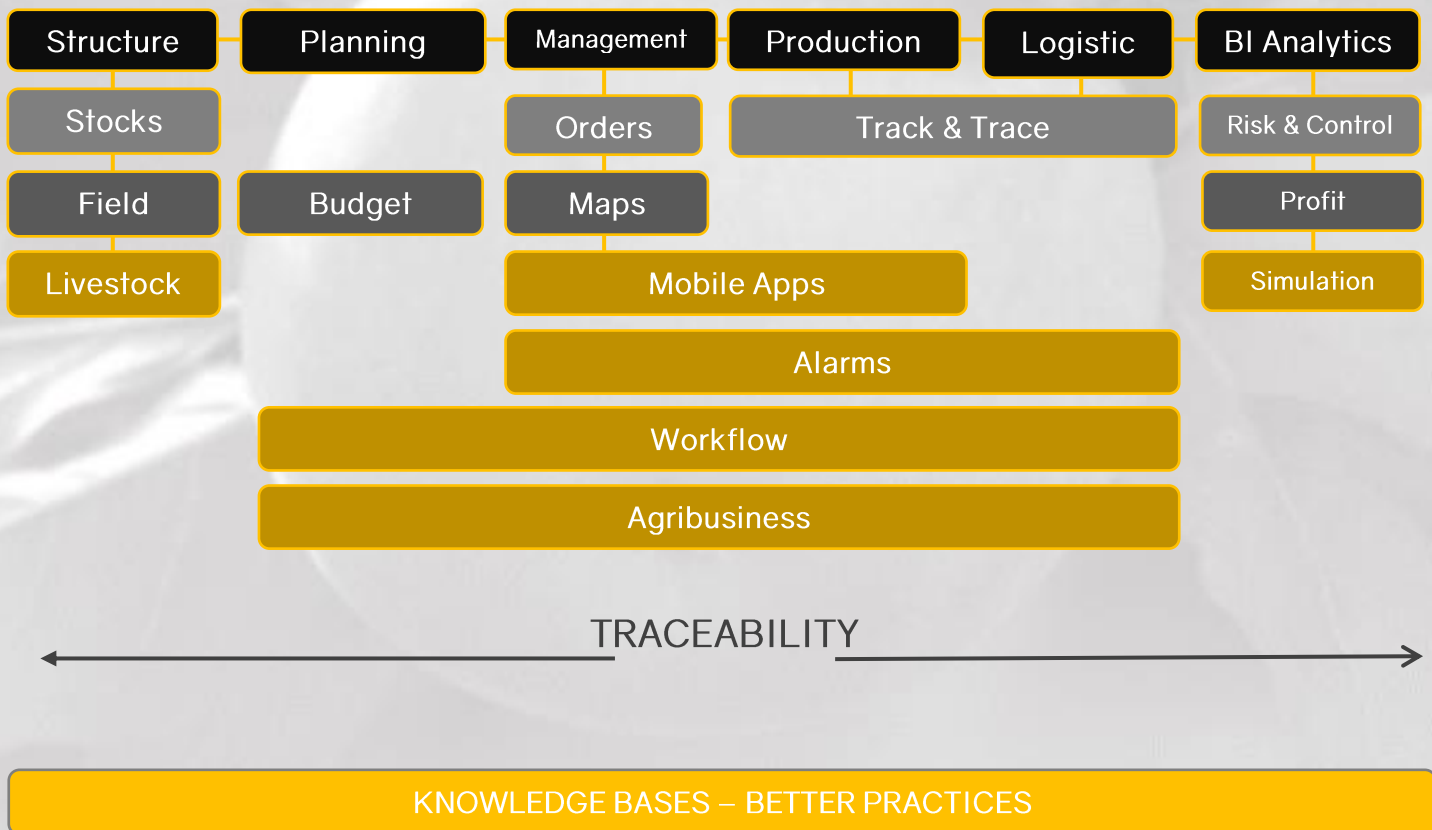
Structure
Planning
Management
Production
Logistic
BI Analytics

Stocks
Orders
Track & Trace
Risk & Control

Field
Budget
Maps
Profit

Livestock
Mobile Apps
Simulation

Alarms

Workflow

Agribusiness

TRACEABILITY

KNOWLEDGE BASES – BETTER PRACTICES